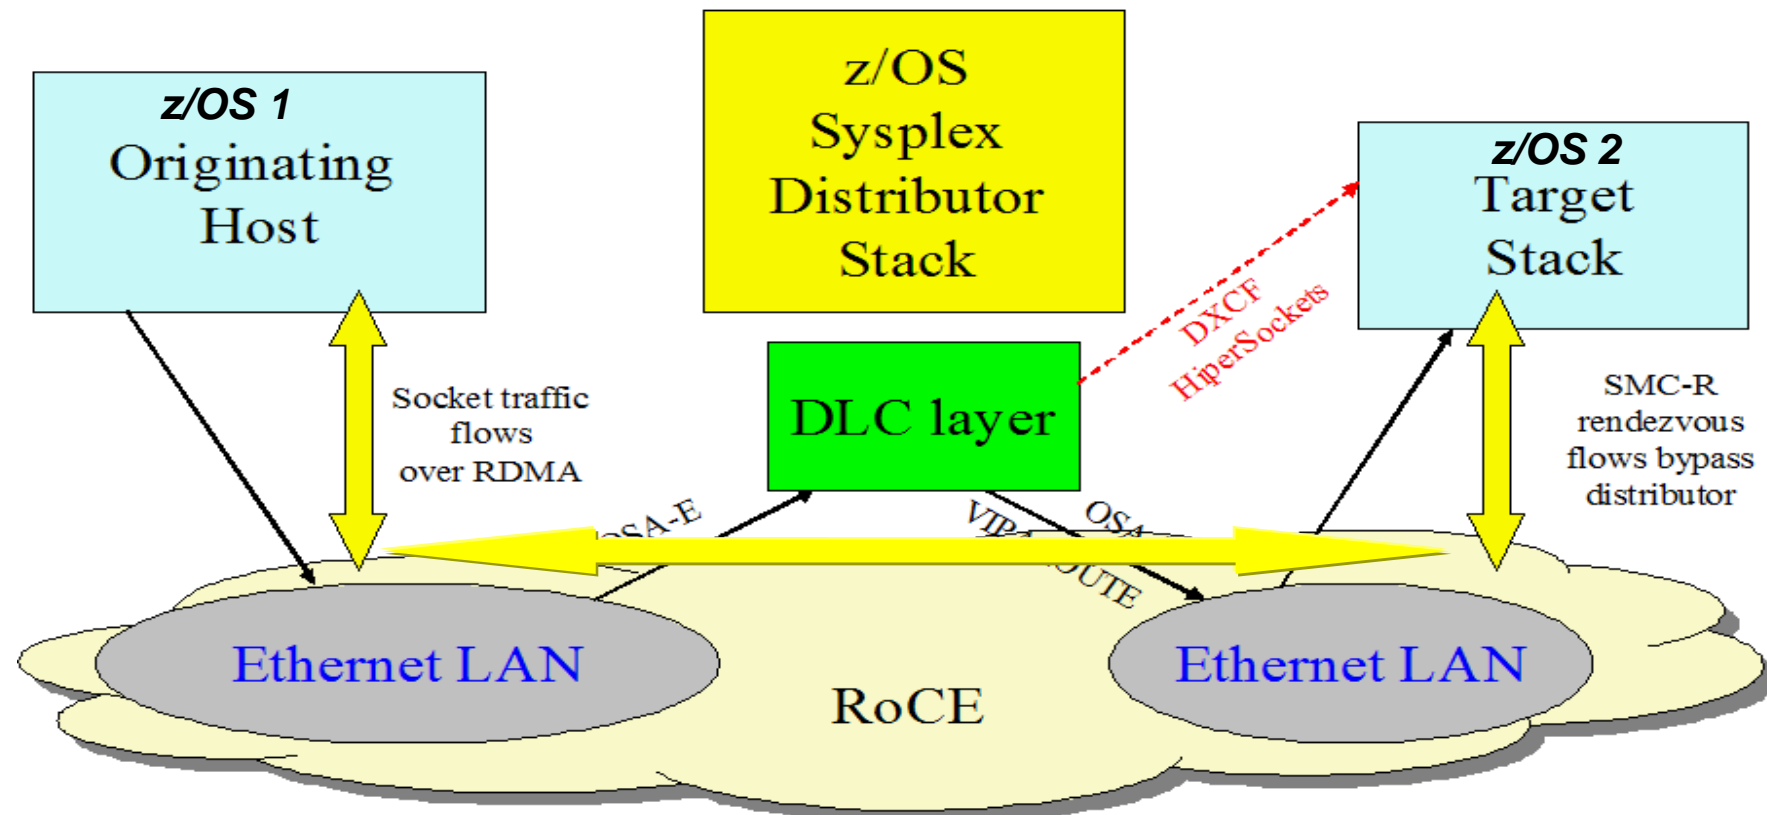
z/OS 1
Originating Host

z/OS Sysplex Distributor Stack

z/OS 2
Target Stack

DLC layer

DXCF
HiperSockets

Socket traffic flows over RDMA

SMC-R rendezvous flows bypass distributor

OSA-E

VIP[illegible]OUTE

OSA

Ethernet LAN

RoCE

Ethernet LAN